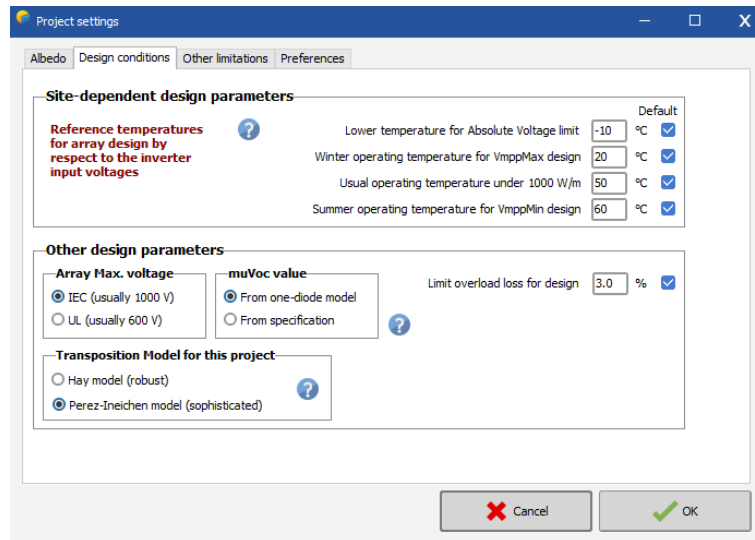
Project settings

Albedo | Design conditions | Other limitations | Preferences

Site-dependent design parameters

Reference temperatures for array design by respect to the inverter input voltages

Default

Lower temperature for Absolute Voltage limit -10 °C

Winter operating temperature for VmppMax design 20 °C

Usual operating temperature under 1000 W/m 50 °C

Summer operating temperature for VmppMin design 60 °C

Other design parameters

Array Max. voltage

IEC (usually 1000 V)

UL (usually 600 V)

muVoc value

From one-diode model

From specification

Limit overload loss for design 3.0 %

Transposition Model for this project

Hay model (robust)

Perez-Ineichen model (sophisticated)

Cancel

OK